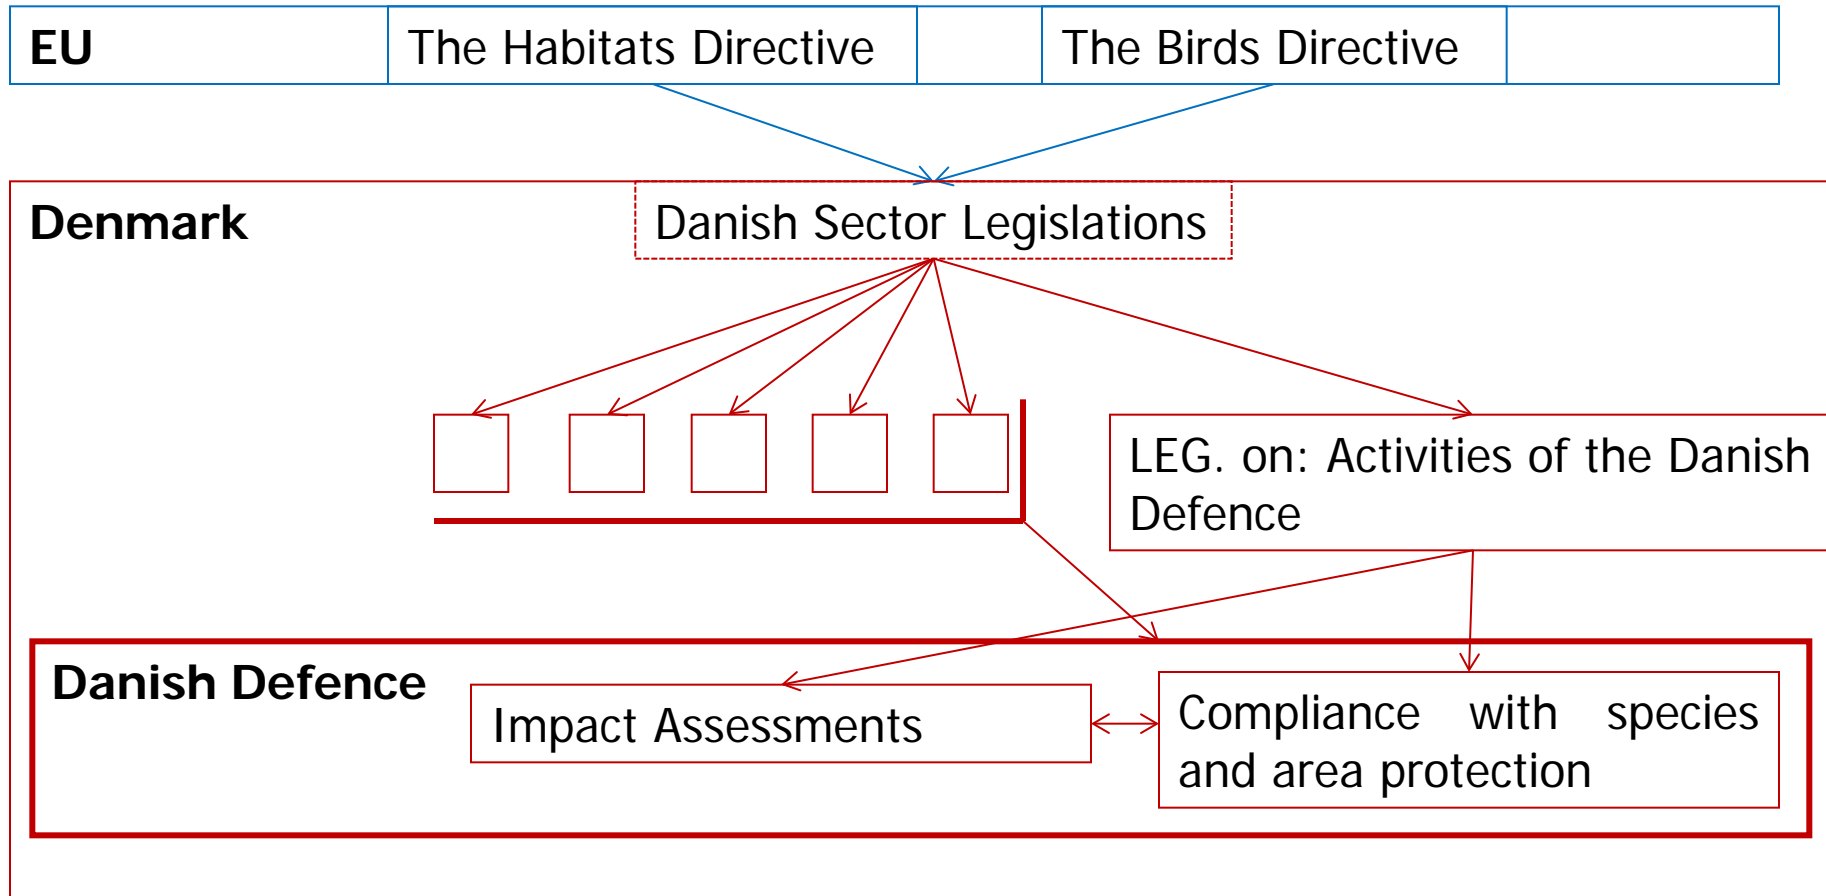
EU

The Habitats Directive

The Birds Directive

Denmark

Danish Sector Legislations

LEG. on: Activities of the Danish Defence

Danish Defence

Impact Assessments

Compliance with species and area protection